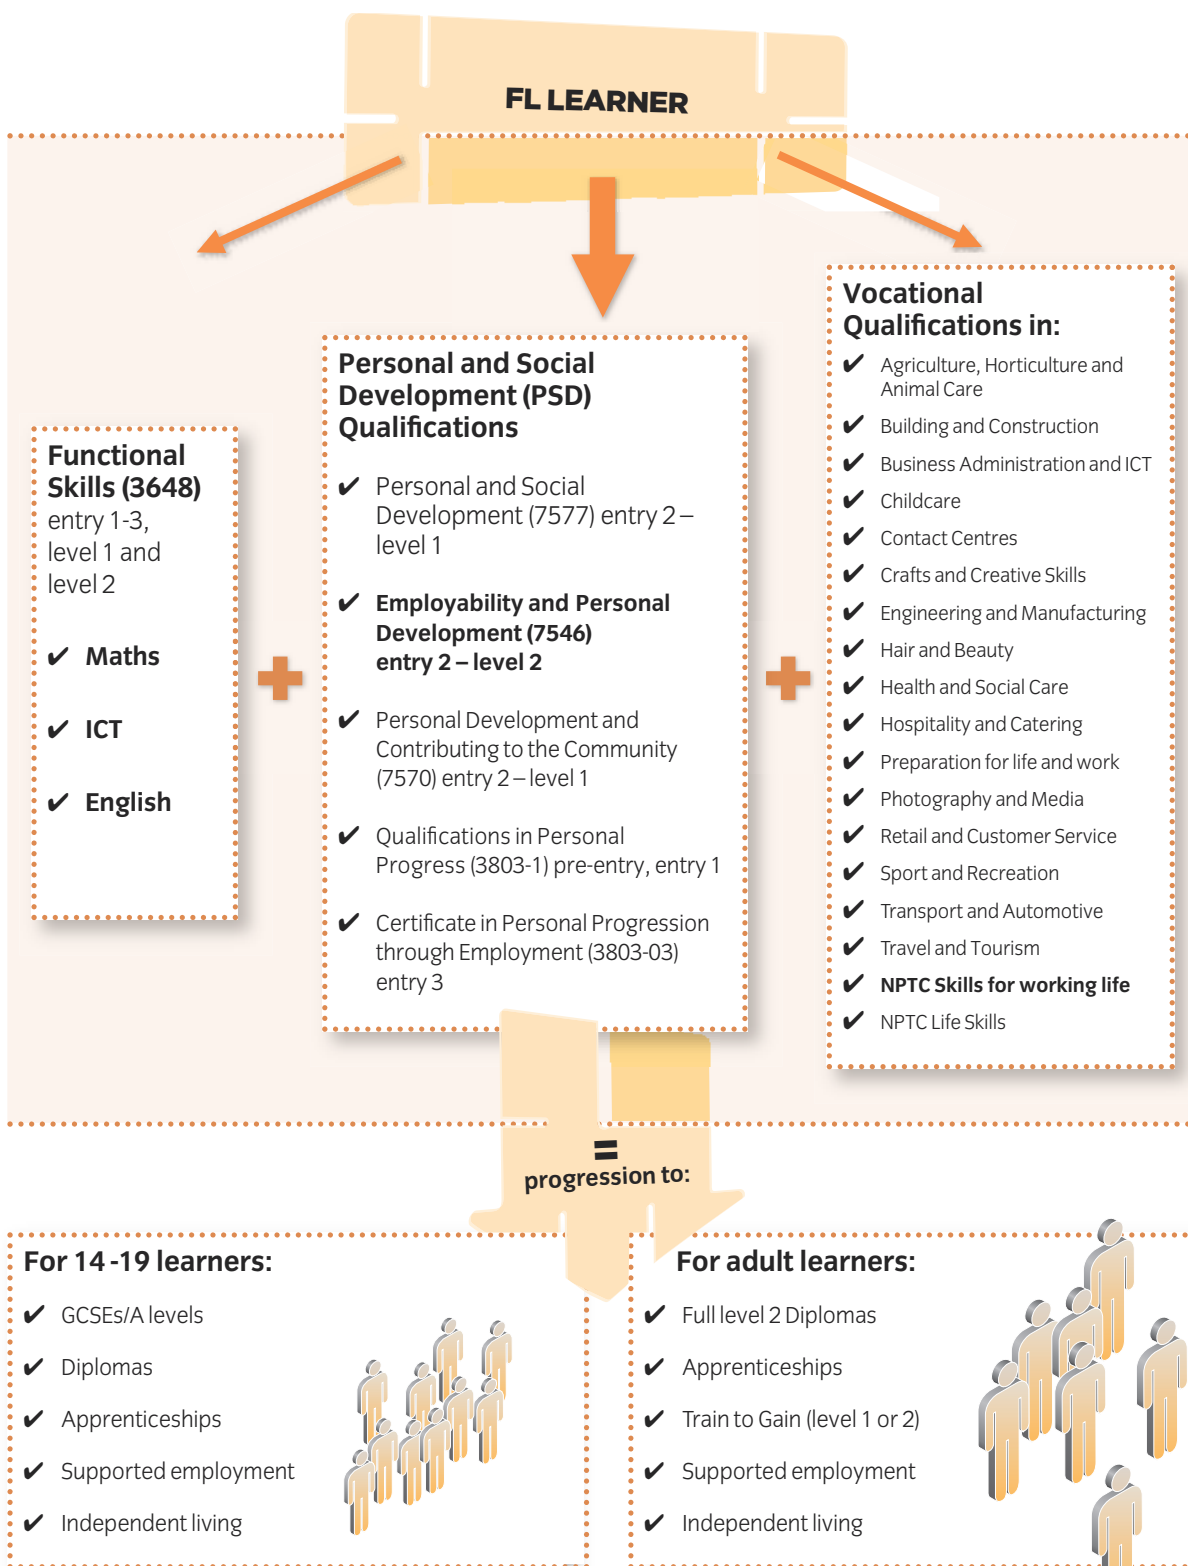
FL LEARNER

Functional Skills (3648) entry 1-3, level 1 and level 2

✔ Maths

✔ ICT

✔ English

Personal and Social Development (PSD) Qualifications

✔ Personal and Social Development (7577) entry 2 – level 1

✔ Employability and Personal Development (7546) entry 2 – level 2

✔ Personal Development and Contributing to the Community (7570) entry 2 – level 1

✔ Qualifications in Personal Progress (3803-1) pre-entry, entry 1

✔ Certificate in Personal Progression through Employment (3803-03) entry 3

Vocational Qualifications in:

✔ Agriculture, Horticulture and Animal Care
✔ Building and Construction
✔ Business Administration and ICT
✔ Childcare
✔ Contact Centres
✔ Crafts and Creative Skills
✔ Engineering and Manufacturing
✔ Hair and Beauty
✔ Health and Social Care
✔ Hospitality and Catering
✔ Preparation for life and work
✔ Photography and Media
✔ Retail and Customer Service
✔ Sport and Recreation
✔ Transport and Automotive
✔ Travel and Tourism
✔ NPTC Skills for working life
✔ NPTC Life Skills

=
progression to:

For 14 -19 learners:

✔ GCSEs/A levels
✔ Diplomas
✔ Apprenticeships
✔ Supported employment
✔ Independent living

For adult learners:

✔ Full level 2 Diplomas
✔ Apprenticeships
✔ Train to Gain (level 1 or 2)
✔ Supported employment
✔ Independent living